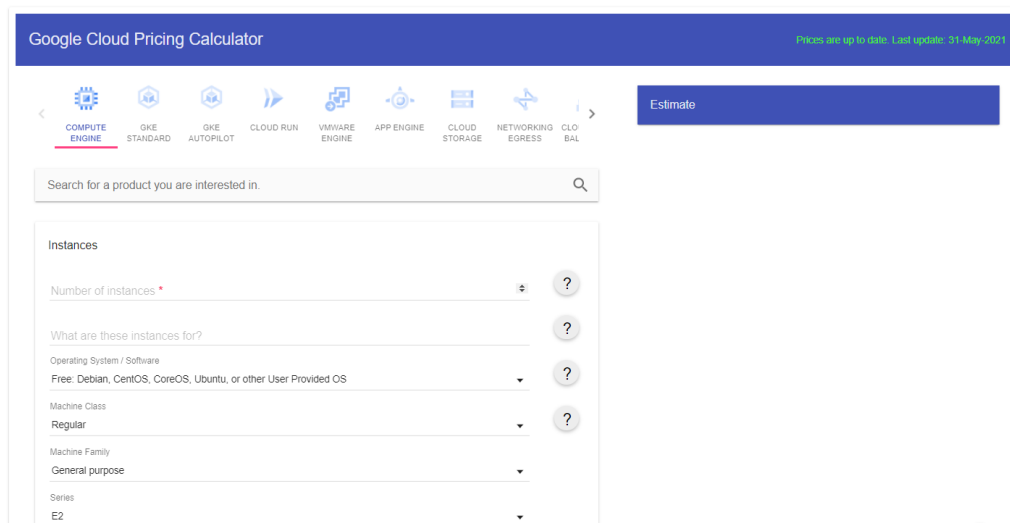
Google Cloud Pricing Calculator

Prices are up to date. Last update: 31-May-2021

COMPUTE ENGINE GKE STANDARD GKE AUTOPILOT CLOUD RUN VMWARE ENGINE APP ENGINE CLOUD STORAGE NETWORKING EGRESS CLO BAL

Estimate

Search for a product you are interested in.

Instances

Number of instances *

?

What are these instances for?

?

Operating System / Software

Free: Debian, CentOS, CoreOS, Ubuntu, or other User Provided OS

?

Machine Class

Regular

?

Machine Family

General purpose

Series

E2